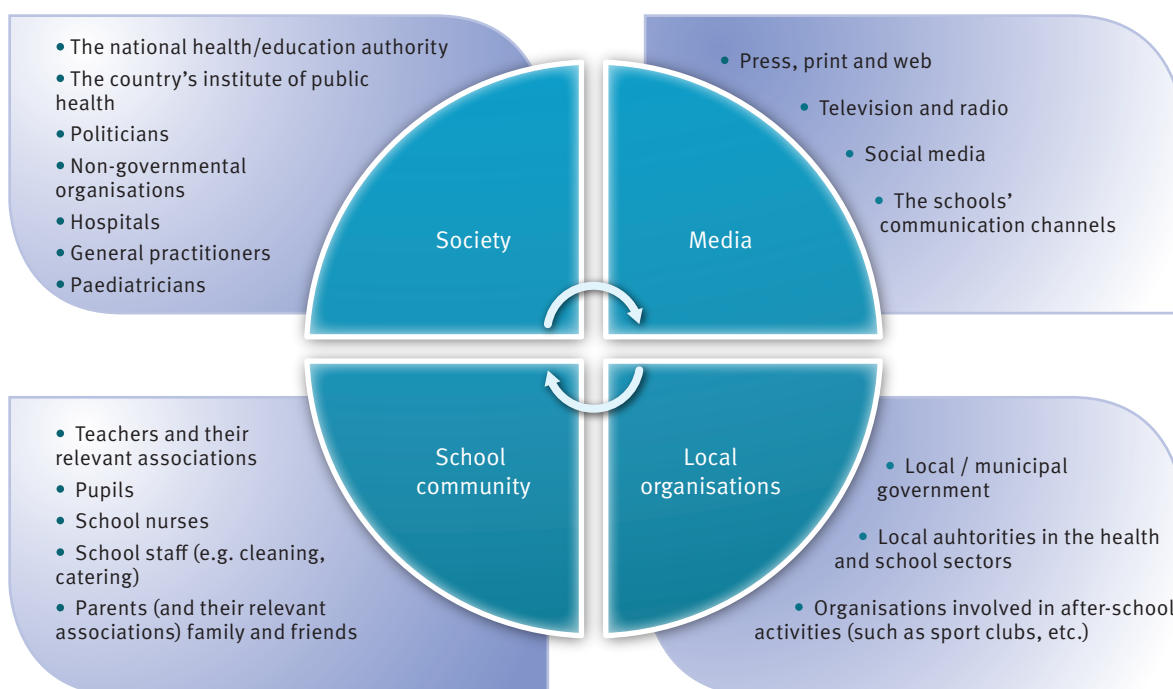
• The national health/education authority

• The country's institute of public health

• Politicians

• Non-governmental organisations

• Hospitals

• General practitioners

• Paediatricians

• Press, print and web

• Television and radio

• Social media

• The schools' communication channels

Society

Media

School community

Local organisations

• Teachers and their relevant associations

• Pupils

• School nurses

• School staff (e.g. cleaning, catering)

• Parents (and their relevant associations) family and friends

• Local / municipal government

• Local auhtorities in the health and school sectors

• Organisations involved in after-school activities (such as sport clubs, etc.)